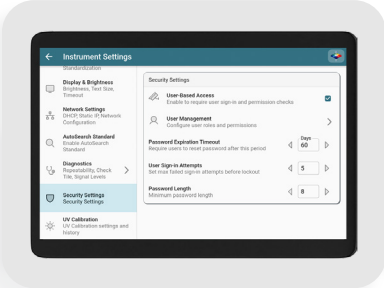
Instrument Settings

Standardization

Display & Brightness
Brightness, Text Size, Timeout

Network Settings
DHCP, Static IP, Network Configuration

AutoSearch Standard
Enable AutoSearch Standard

Diagnostics
Repeatability, Check Tile, Signal Levels

Security Settings
Security Settings

UV Calibration
UV Calibration settings and history

Security Settings

User-Based Access
Enable to require user sign-in and permission checks

User Management
Configure user roles and permissions

Password Expiration Timeout
Require users to reset password after this period

Days
60

User Sign-in Attempts
Set max failed sign-in attempts before lockout

5

Password Length
Minimum password length

8